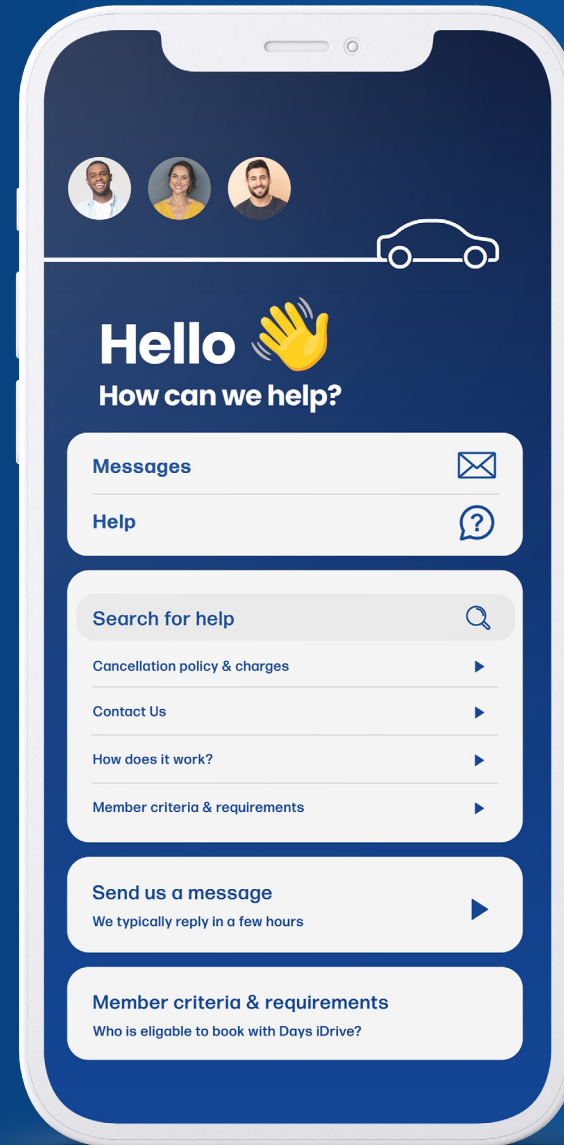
Hello 👋
How can we help?

Messages

Help

Search for help

Cancellation policy & charges

Contact Us

How does it work?

Member criteria & requirements

Send us a message
We typically reply in a few hours

Member criteria & requirements
Who is eligable to book with Days iDrive?